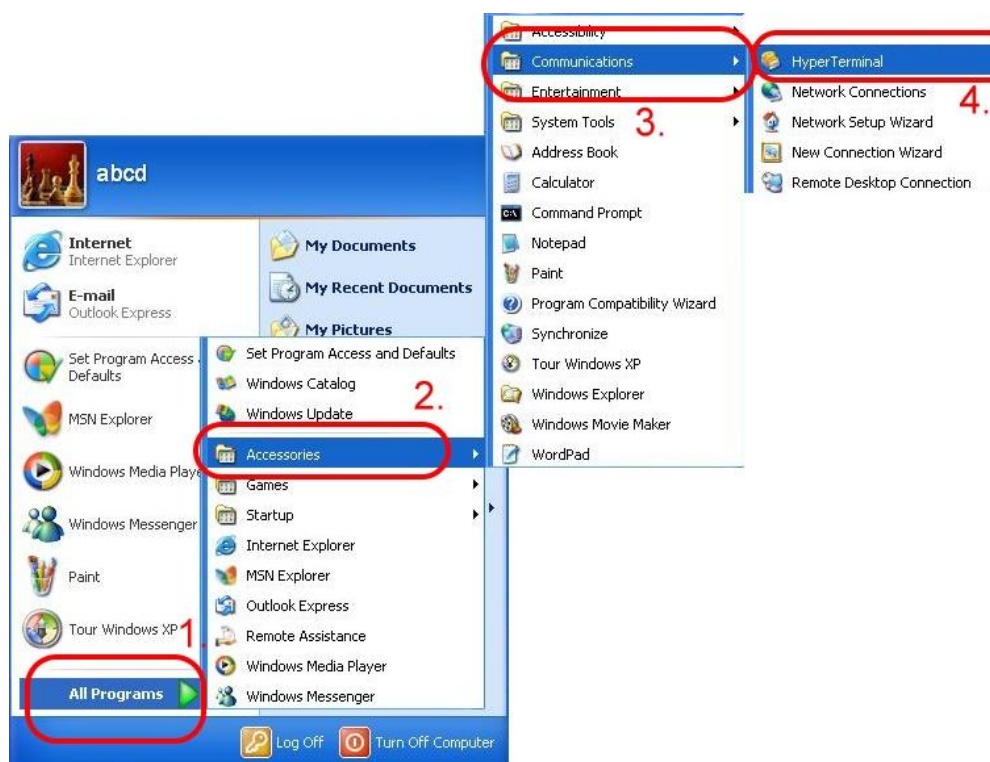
abcd

Internet
Internet Explorer

E-mail
Outlook Express

Set Program Access and Defaults

MSN Explorer

Windows Media Player

Windows Messenger

Paint

Tour Windows XP

1.

All Programs

My Documents

My Recent Documents

My Pictures

Set Program Access and Defaults
Windows Catalog
Windows Update
2.
Accessories
Games
Startup
Internet Explorer
MSN Explorer
Outlook Express
Remote Assistance
Windows Media Player
Windows Messenger

Accessibility
Communications
Entertainment
System Tools
3.
Address Book
Calculator
Command Prompt
Notepad
Paint
Program Compatibility Wizard
Synchronize
Tour Windows XP
Windows Explorer
Windows Movie Maker
WordPad

HyperTerminal
Network Connections
4.
Network Setup Wizard
New Connection Wizard
Remote Desktop Connection

Log Off
Turn Off Computer